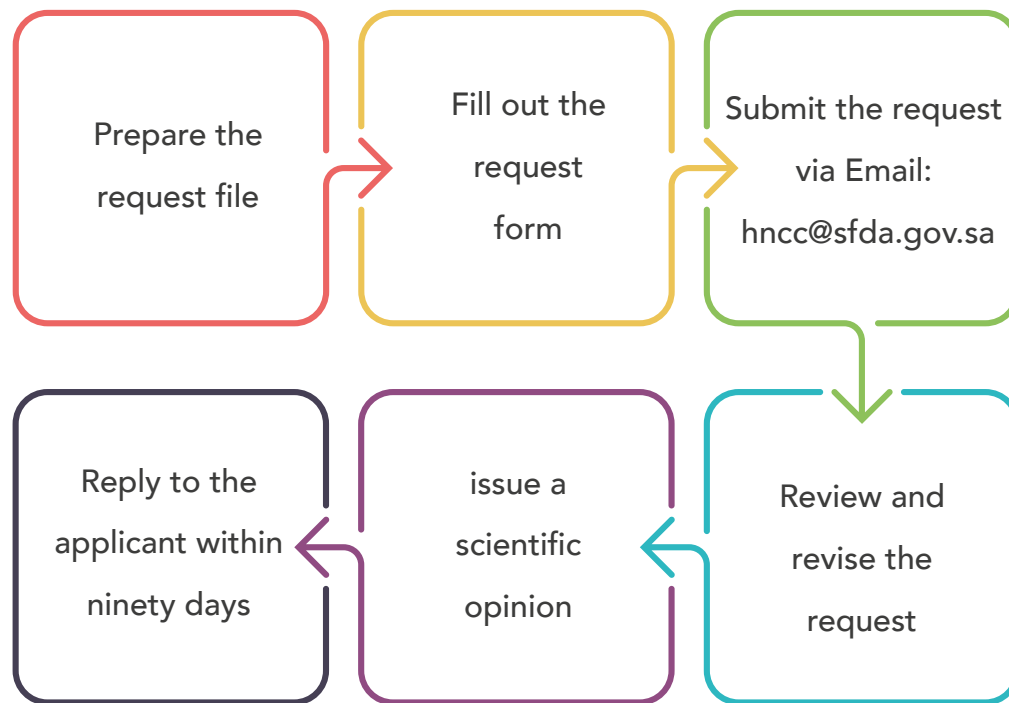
Prepare the request file

Fill out the request form

Submit the request via Email: hncc@sfda.gov.sa

Review and revise the request

issue a scientific opinion

Reply to the applicant within ninety days